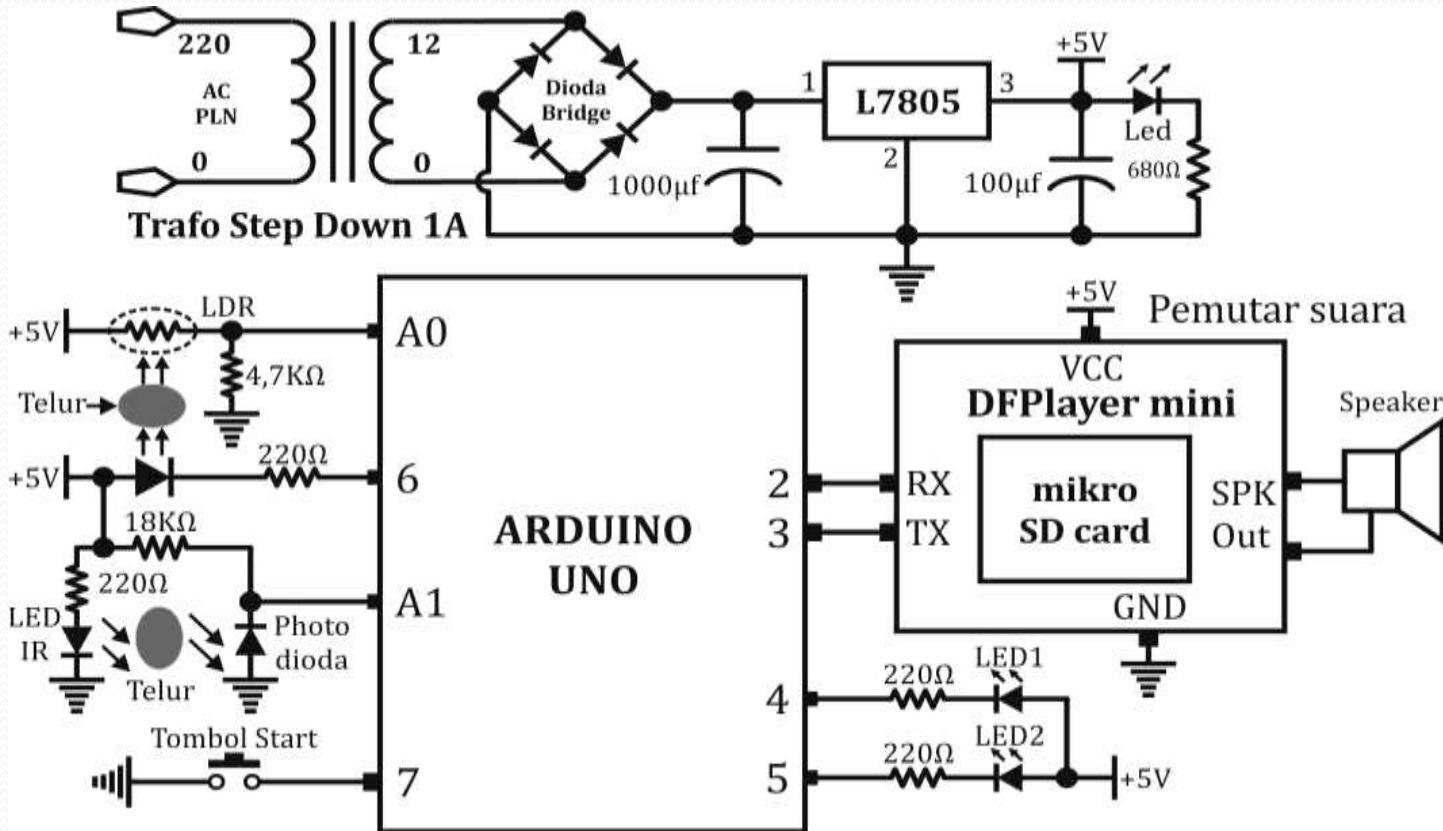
220
AC
PLN
0
12
0
Dioda
Bridge
1
L7805
3
2
+5V
Led
680Ω
1000μf
100μf
Trafo Step Down 1A

+5V
LDR
A0
4,7KΩ
Telur
+5V
220Ω
6
18KΩ
220Ω
A1
LED
IR
Photo
dioda
Telur
Tombol Start
7
ARDUINO
UNO
2
3
4
5
+5V
Pemutar suara
VCC
DFPlayer mini
RX
TX
mikro
SD card
SPK
Out
GND
Speaker
220Ω
LED1
220Ω
LED2
+5V